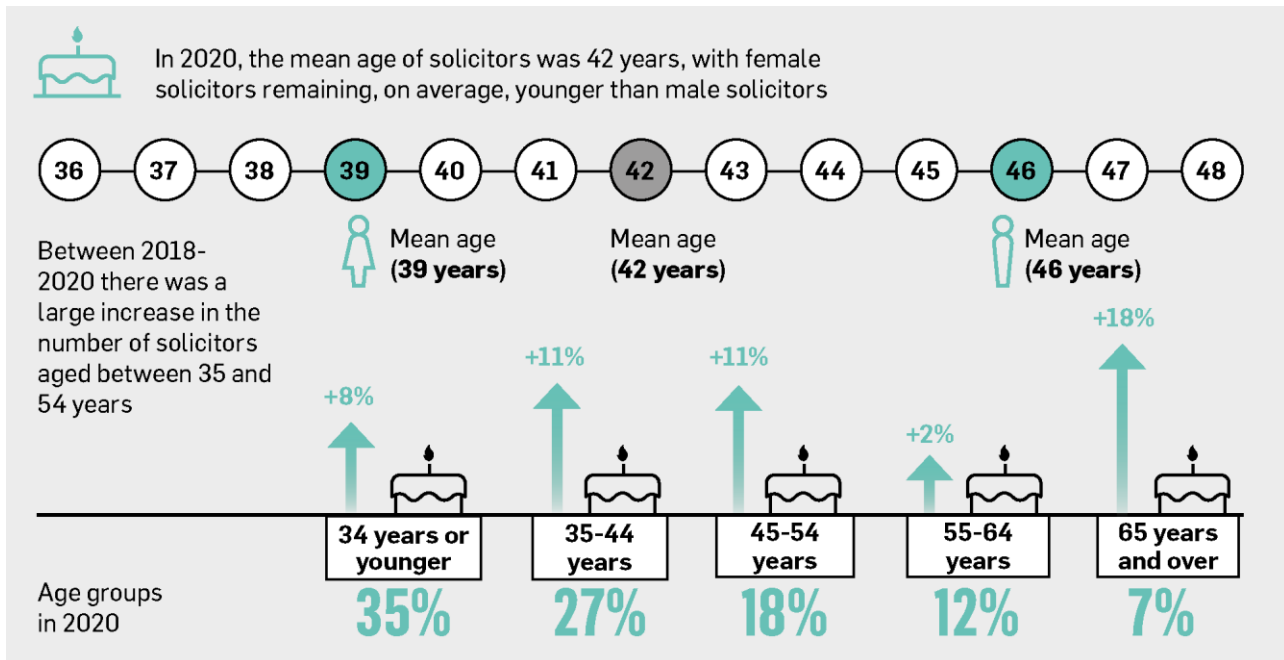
In 2020, the mean age of solicitors was 42 years, with female solicitors remaining, on average, younger than male solicitors

36 37 38 39 40 41 42 43 44 45 46 47 48

Mean age (39 years)

Mean age (42 years)

Mean age (46 years)

Between 2018-2020 there was a large increase in the number of solicitors aged between 35 and 54 years

+8%
+11%
+11%
+2%
+18%

34 years or younger
35-44 years
45-54 years
55-64 years
65 years and over

Age groups in 2020

35%
27%
18%
12%
7%